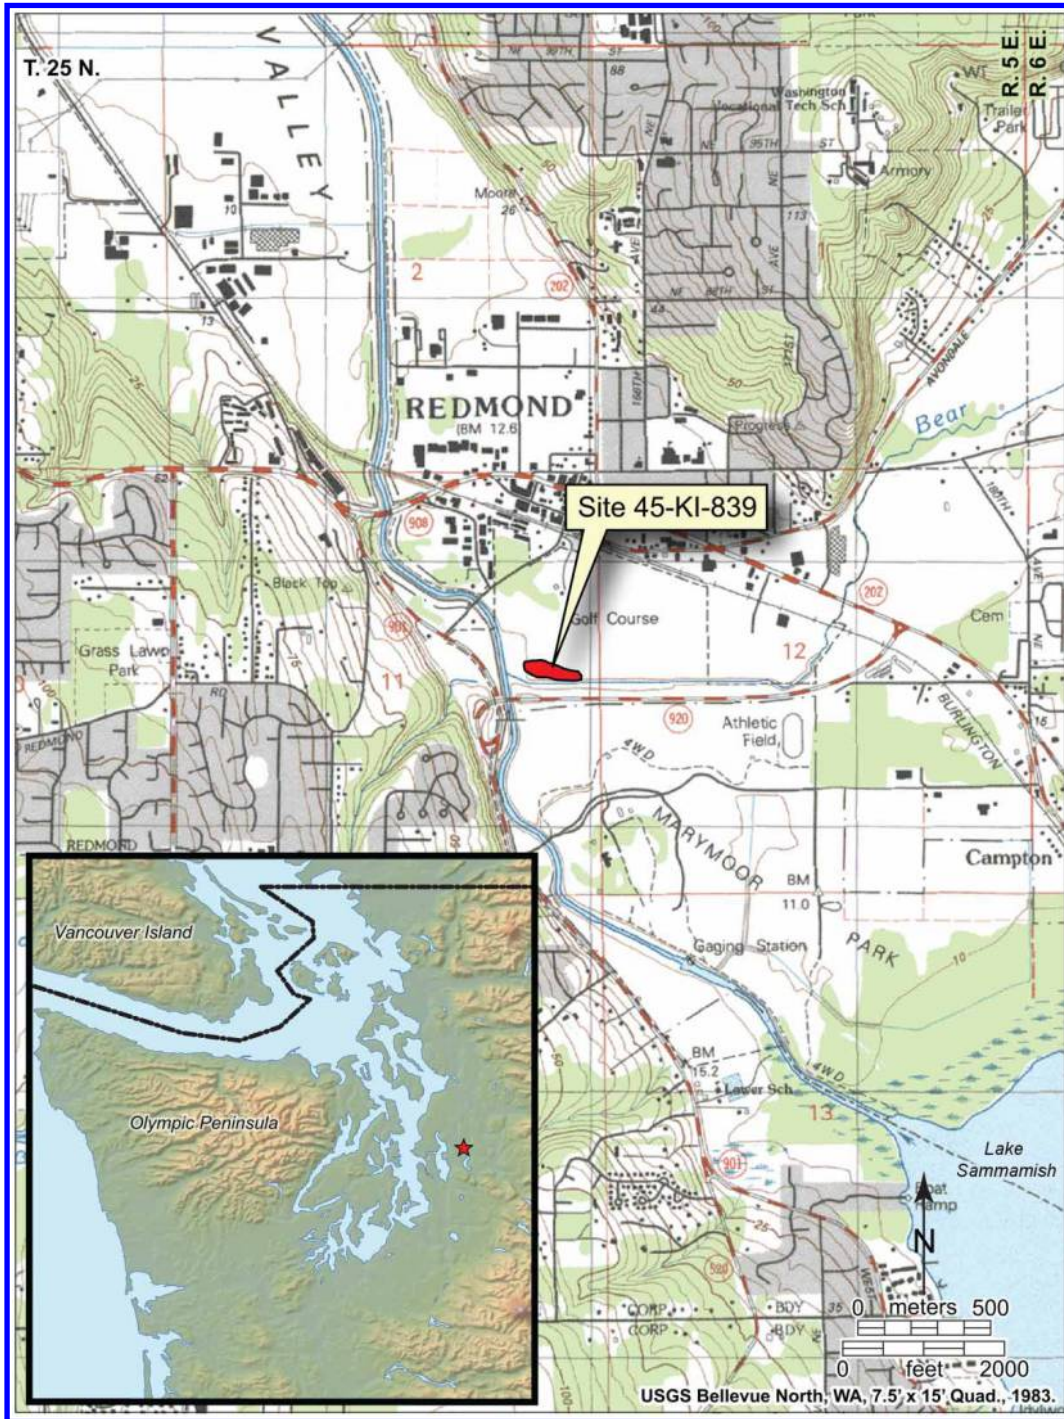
T. 25 N.

R. 5 E.
R. 6 E.

VALLEY

NE 90TH ST

88

Washington Vocational Tech Sch

95TH ST

Trailer Park

Armory

Moore 26

113

2

202

NE 85TH ST

REDMOND
BM 12.6

166TH

171ST

Progress

Bear

AVONDALE

Site 45-KI-839

908

Black Top

Golf Course

202

Cem

Grass Lawn Park

901

11

12

920

Athletic Field

BURLINGTON

REDMOND

4WD

MARYMOOR

BM 11.0

Campton

Gaging Station

PARK

Vancouver Island

Olympic Peninsula

BM 15.2

Lower Sch

4WD

13

901

Lake Sammamish

Boat Ramp

N

CORP
CORP

BDY
BDY

0 meters 500

0 feet 2000

USGS Bellevue North, WA, 7.5' x 15' Quad., 1983.